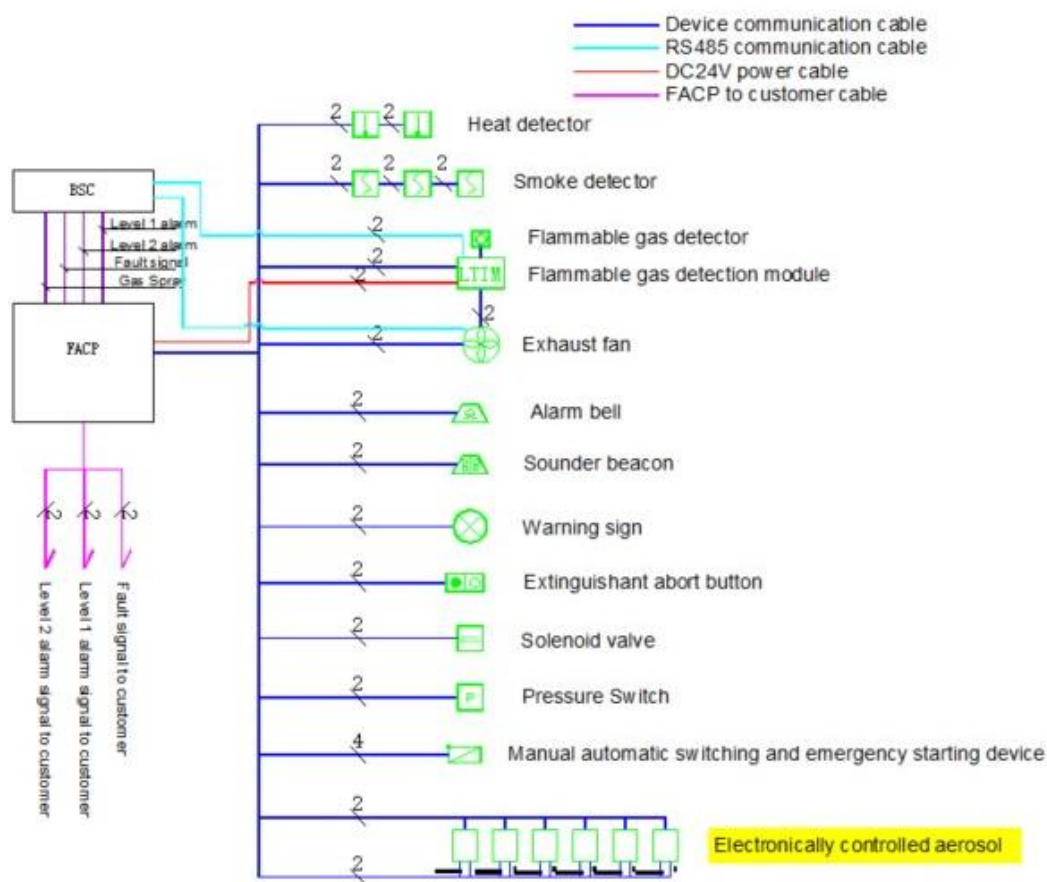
Device communication cable
RS485 communication cable
DC24V power cable
FACP to customer cable

BSC
Level 1 alarm
Level 2 alarm
Fault signal
Gas Spray
FACP

2 2 Heat detector
2 2 2 Smoke detector
2 Flammable gas detector
2 2 LTIM Flammable gas detection module
2
2 Exhaust fan
2 Alarm bell
2 Sounder beacon
2 Warning sign
2 Extinguishant abort button
2 Solenoid valve
2 P Pressure Switch
4 Manual automatic switching and emergency starting device
2 Electronically controlled aerosol
2

2 2 2
Level 2 alarm signal to customer
Level 1 alarm signal to customer
Fault signal to customer